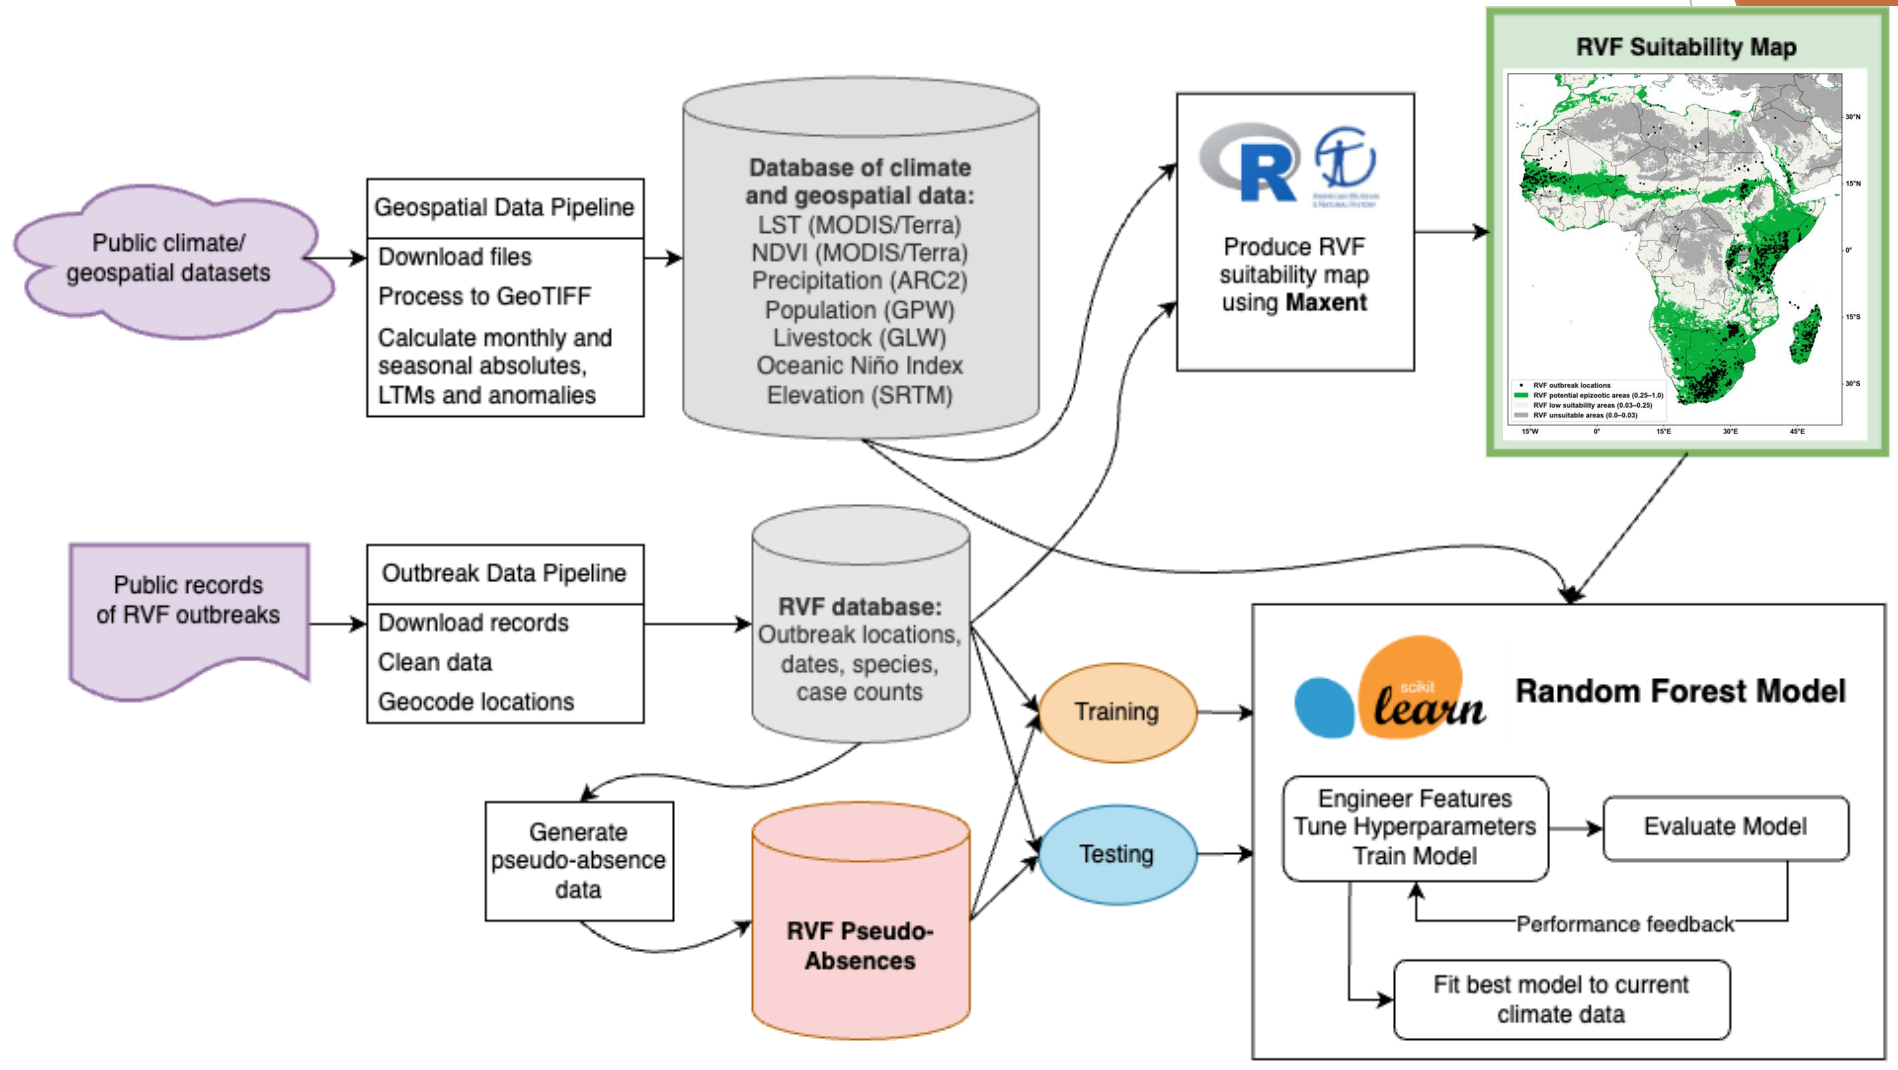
Public climate/ geospatial datasets

Geospatial Data Pipeline

Download files

Process to GeoTIFF

Calculate monthly and seasonal absolutes, LTMs and anomalies

Database of climate and geospatial data:
LST (MODIS/Terra)
NDVI (MODIS/Terra)
Precipitation (ARC2)
Population (GPW)
Livestock (GLW)
Oceanic Niño Index
Elevation (SRTM)

R

Produce RVF suitability map using Maxent

RVF Suitability Map

30°N
15°N
0°
15°S
30°S
15°W 0° 15°E 30°E 45°E

RVF outbreak locations
RVF potential epizootic areas (0.25–1.0)
RVF low suitability areas (0.03–0.25)
RVF unsuitable areas (0.0–0.03)

Public records of RVF outbreaks

Outbreak Data Pipeline

Download records

Clean data

Geocode locations

RVF database:
Outbreak locations, dates, species, case counts

Training

Testing

scikit learn

Random Forest Model

Engineer Features
Tune Hyperparameters
Train Model

Evaluate Model

Performance feedback

Fit best model to current climate data

Generate pseudo-absence data

RVF Pseudo-Absences